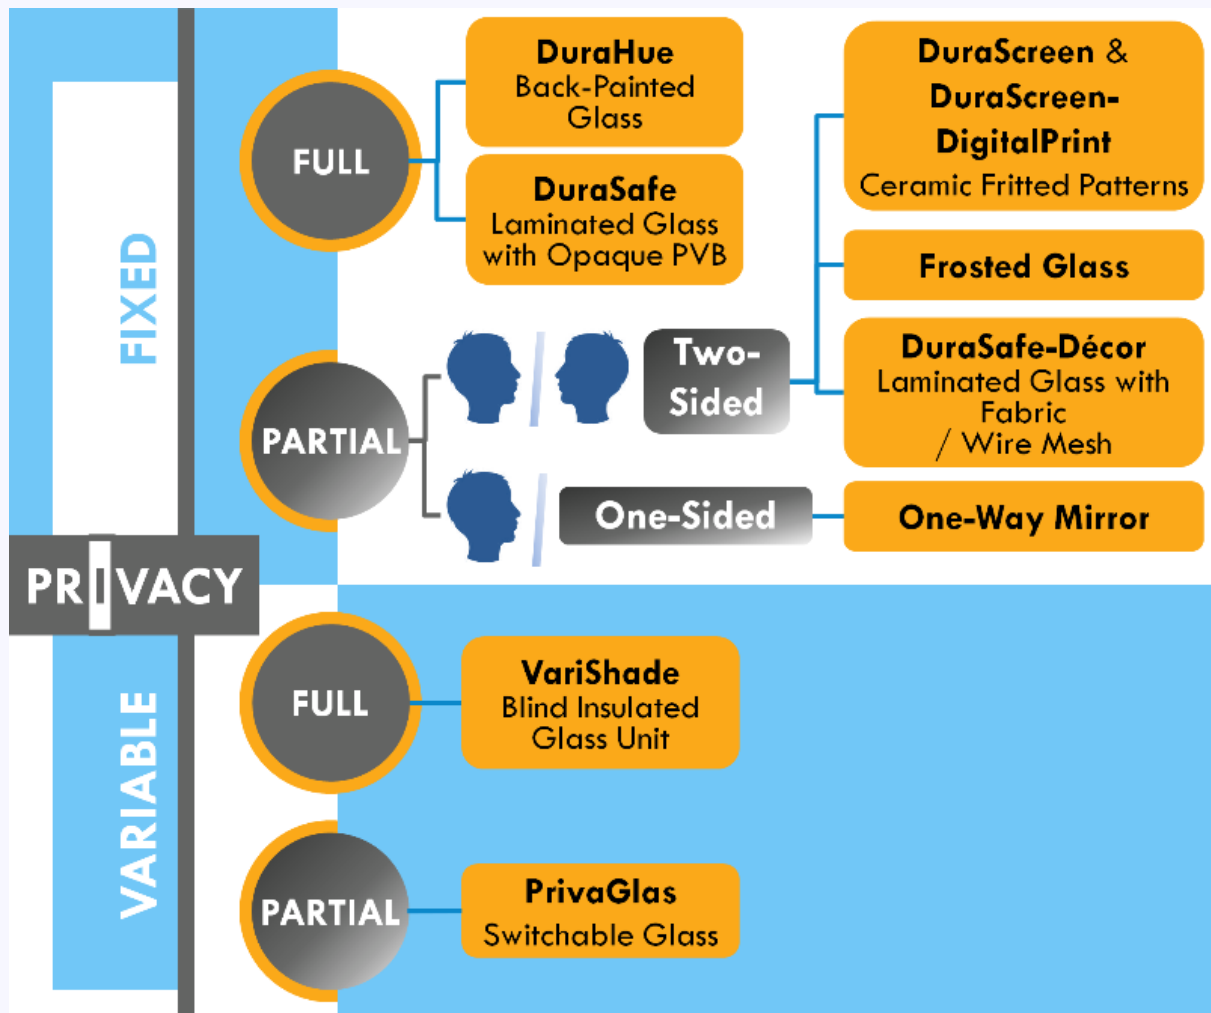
PRIVACY

FIXED

FULL

DuraHue
Back-Painted Glass

DuraSafe
Laminated Glass with Opaque PVB

PARTIAL

Two-Sided

DuraScreen & DuraScreen-DigitalPrint
Ceramic Fritted Patterns

Frosted Glass

DuraSafe-Décor
Laminated Glass with Fabric / Wire Mesh

One-Sided

One-Way Mirror

VARIABLE

FULL

VariShade
Blind Insulated Glass Unit

PARTIAL

PrivaGlas
Switchable Glass